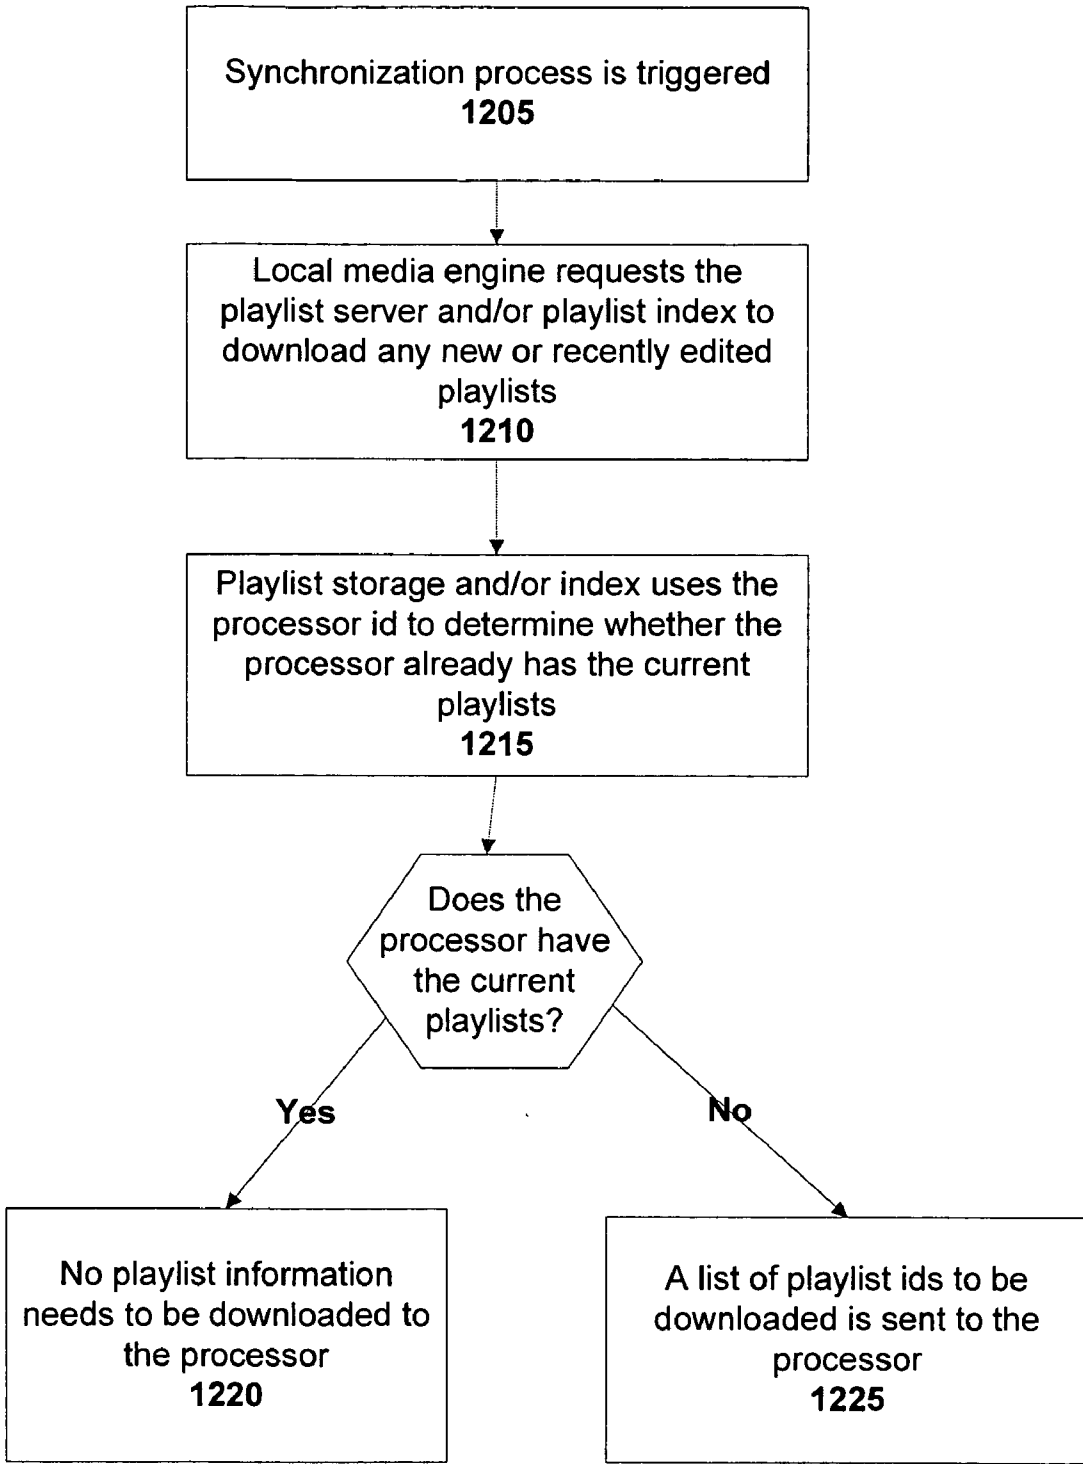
Synchronization process is triggered
1205

Local media engine requests the playlist server and/or playlist index to download any new or recently edited playlists
1210

Playlist storage and/or index uses the processor id to determine whether the processor already has the current playlists
1215

Does the processor have the current playlists?

Yes

No

No playlist information needs to be downloaded to the processor
1220

A list of playlist ids to be downloaded is sent to the processor
1225